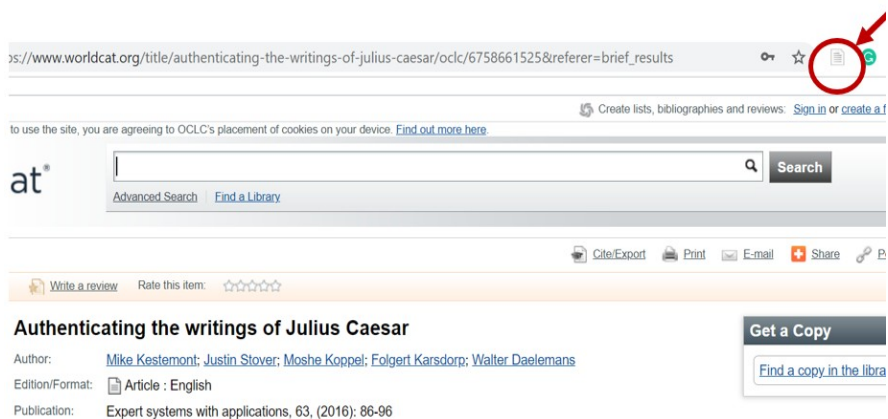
s://www.worldcat.org/title/authenticating-the-writings-of-julius-caesar/oclc/6758661525&referer=brief_results

Create lists, bibliographies and reviews: Sign in or create a f

to use the site, you are agreeing to OCLC's placement of cookies on your device. Find out more here.

at®

Search

Advanced Search | Find a Library

Cite/Export Print E-mail Share P

Write a review Rate this item:

Authenticating the writings of Julius Caesar

Author: Mike Kestemont; Justin Stover; Moshe Koppel; Folgert Karsdorp; Walter Daelemans

Edition/Format: Article : English

Publication: Expert systems with applications, 63, (2016): 86-96

Get a Copy

Find a copy in the libra